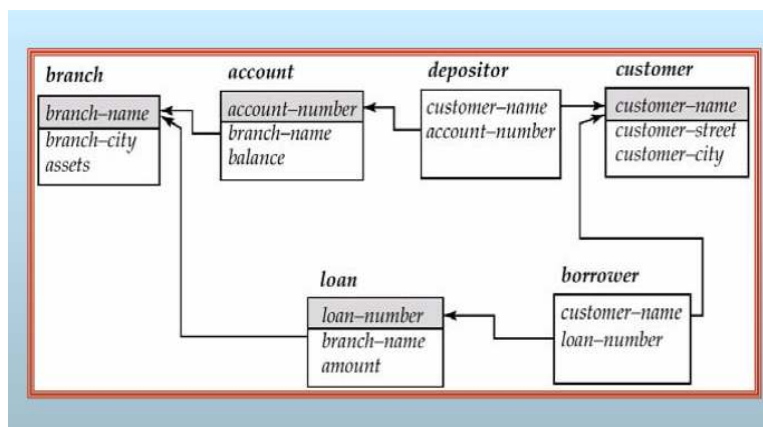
branch
branch–name
branch–city
assets

account
account–number
branch–name
balance

depositor
customer–name
account–number

customer
customer–name
customer–street
customer–city

loan
loan–number
branch–name
amount

borrower
customer–name
loan–number